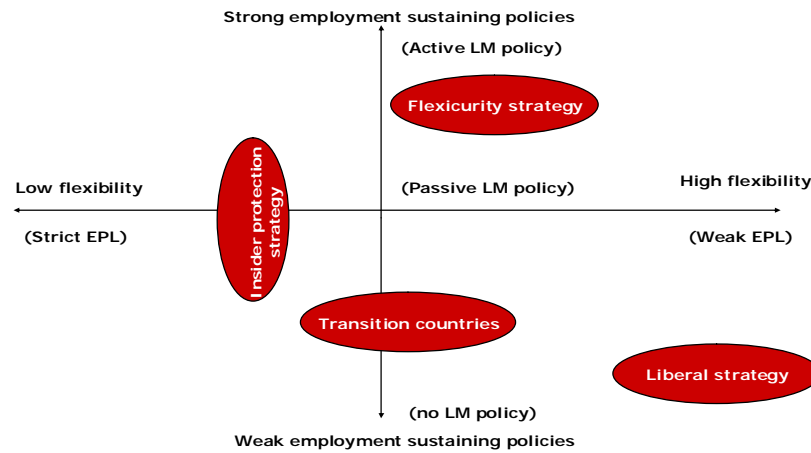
Strong employment sustaining policies

(Active LM policy)

Flexicurity strategy

Low flexibility

(Passive LM policy)

High flexibility

(Strict EPL)

Insider protection strategy

(Weak EPL)

Transition countries

Liberal strategy

(no LM policy)

Weak employment sustaining policies